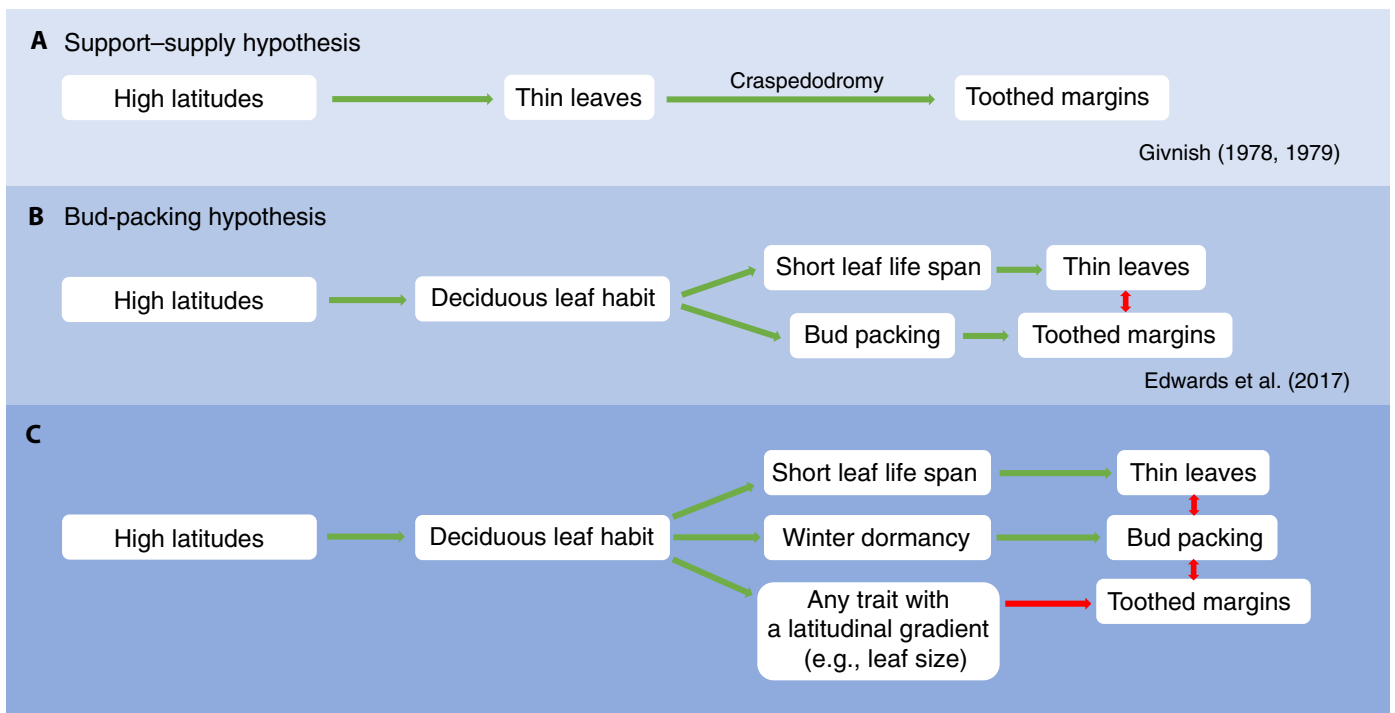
A Support–supply hypothesis

High latitudes

Thin leaves

Craspedodromy

Toothed margins

Givnish (1978, 1979)

B Bud-packing hypothesis

High latitudes

Deciduous leaf habit

Short leaf life span

Thin leaves

Bud packing

Toothed margins

Edwards et al. (2017)

C

High latitudes

Deciduous leaf habit

Short leaf life span

Thin leaves

Winter dormancy

Bud packing

Any trait with a latitudinal gradient (e.g., leaf size)

Toothed margins